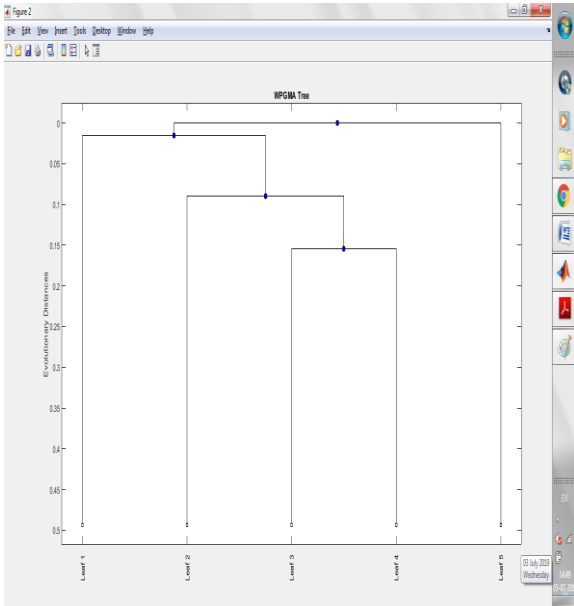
Figure 2

File Edit View Insert Tools Desktop Window Help

WPGMA Tree

0
0.05
0.1
0.15
0.2
0.25
0.3
0.35
0.4
0.45
0.5

Evolutionary Distances

Leaf 1
Leaf 2
Leaf 3
Leaf 4
Leaf 5

03 July 2019
Wednesday

EN
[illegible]